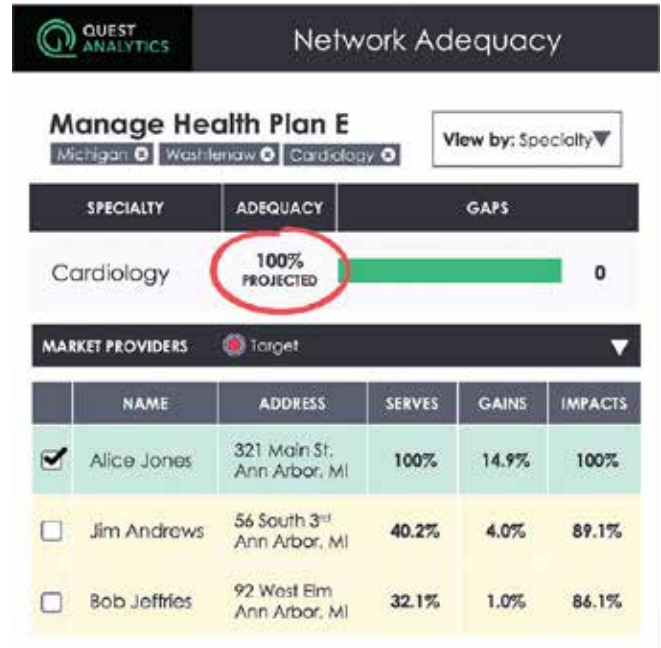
QUEST ANALYTICS

Network Adequacy

Manage Health Plan E

Michigan ⊗ Washtenaw ⊗ Cardiology ⊗

View by: Specialty▼

| SPECIALTY | ADEQUACY | GAPS |
|---|---|---|
| Cardiology | 100% PROJECTED | 0 |

MARKET PROVIDERS  Target ▼

| | NAME | ADDRESS | SERVES | GAINS | IMPACTS |
|---|---|---|---|---|---|
| ✔ | Alice Jones | 321 Main St. Ann Arbor, MI | 100% | 14.9% | 100% |
| ☐ | Jim Andrews | 56 South 3$^{rd}$ Ann Arbor, MI | 40.2% | 4.0% | 89.1% |
| ☐ | Bob Jeffries | 92 West Elm Ann Arbor, MI | 32.1% | 1.0% | 86.1% |